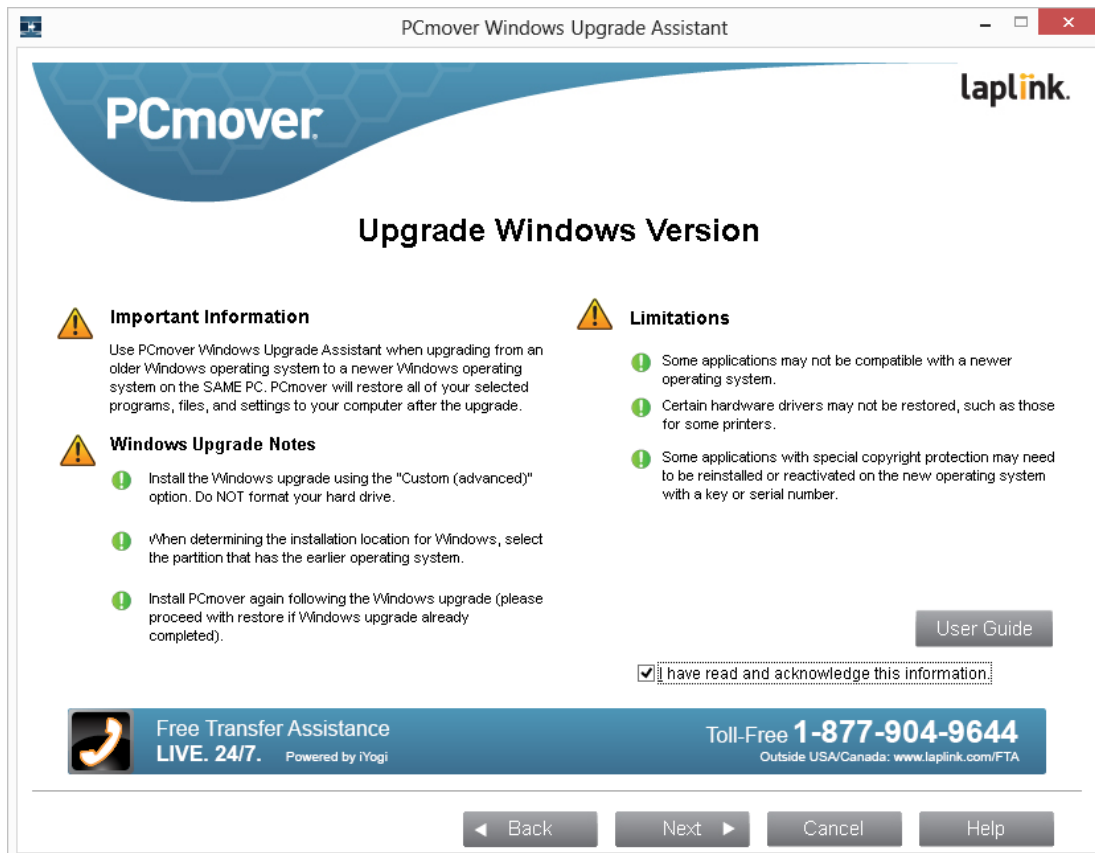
PCmover Windows Upgrade Assistant

PCmover

laplink.

Upgrade Windows Version

Important Information

Use PCmover Windows Upgrade Assistant when upgrading from an older Windows operating system to a newer Windows operating system on the SAME PC. PCmover will restore all of your selected programs, files, and settings to your computer after the upgrade.

Windows Upgrade Notes

Install the Windows upgrade using the "Custom (advanced)" option. Do NOT format your hard drive.

When determining the installation location for Windows, select the partition that has the earlier operating system.

Install PCmover again following the Windows upgrade (please proceed with restore if Windows upgrade already completed).

Limitations

Some applications may not be compatible with a newer operating system.

Certain hardware drivers may not be restored, such as those for some printers.

Some applications with special copyright protection may need to be reinstalled or reactivated on the new operating system with a key or serial number.

User Guide

I have read and acknowledge this information.

Free Transfer Assistance
LIVE. 24/7. Powered by iYogi

Toll-Free 1-877-904-9644
Outside USA/Canada: www.laplink.com/FTA

Back Next Cancel Help